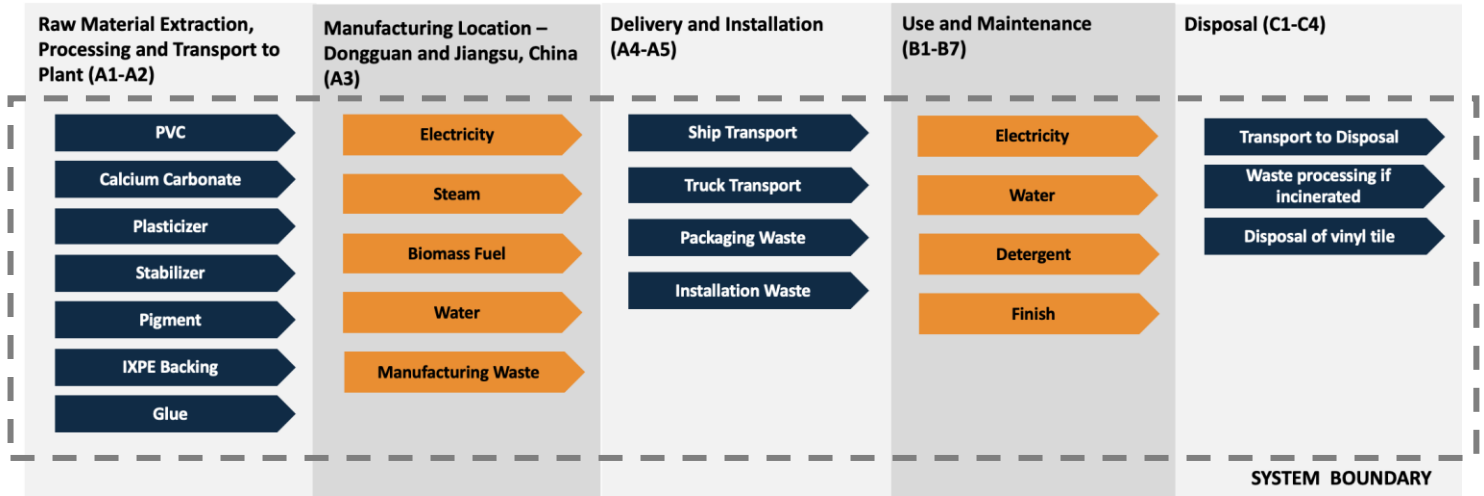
Raw Material Extraction, Processing and Transport to Plant (A1-A2)

PVC

Calcium Carbonate

Plasticizer

Stabilizer

Pigment

IXPE Backing

Glue

Manufacturing Location – Dongguan and Jiangsu, China (A3)

Electricity

Steam

Biomass Fuel

Water

Manufacturing Waste

Delivery and Installation (A4-A5)

Ship Transport

Truck Transport

Packaging Waste

Installation Waste

Use and Maintenance (B1-B7)

Electricity

Water

Detergent

Finish

Disposal (C1-C4)

Transport to Disposal

Waste processing if incinerated

Disposal of vinyl tile

SYSTEM BOUNDARY